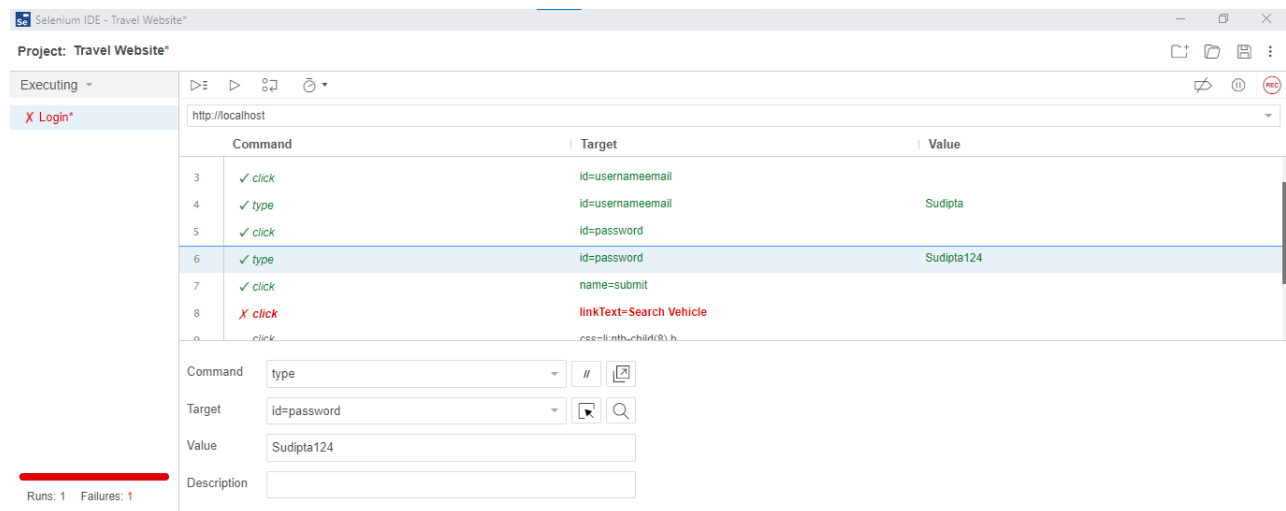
Se Selenium IDE - Travel Website*

Project: Travel Website*

Executing

✗ Login*

http://localhost

| | Command | Target | Value |
|---|---|---|---|
| 3 | ✓ click | id=usernameemail | |
| 4 | ✓ type | id=usernameemail | Sudipta |
| 5 | ✓ click | id=password | |
| 6 | ✓ type | id=password | Sudipta124 |
| 7 | ✓ click | name=submit | |
| 8 | ✗ click | linkText=Search Vehicle | |
| 9 | click | css=li:nth-child(8) b | |

Command type

Target id=password

Value Sudipta124

Description

Runs: 1 Failures: 1